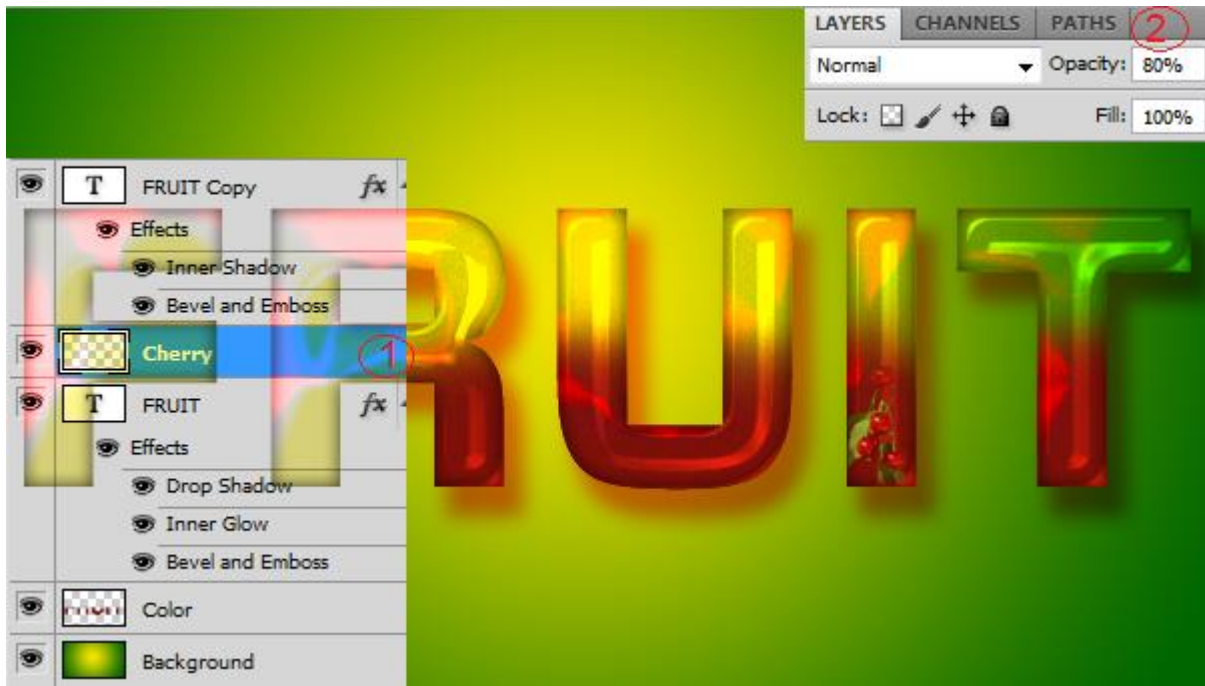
LAYERS CHANNELS PATHS 2
Normal
Opacity: 80%
Lock:
Fill: 100%

T FRUIT Copy fx
Effects
Inner Shadow
Bevel and Emboss
Cherry 1
T FRUIT fx
Effects
Drop Shadow
Inner Glow
Bevel and Emboss
Color
Background

RUIT